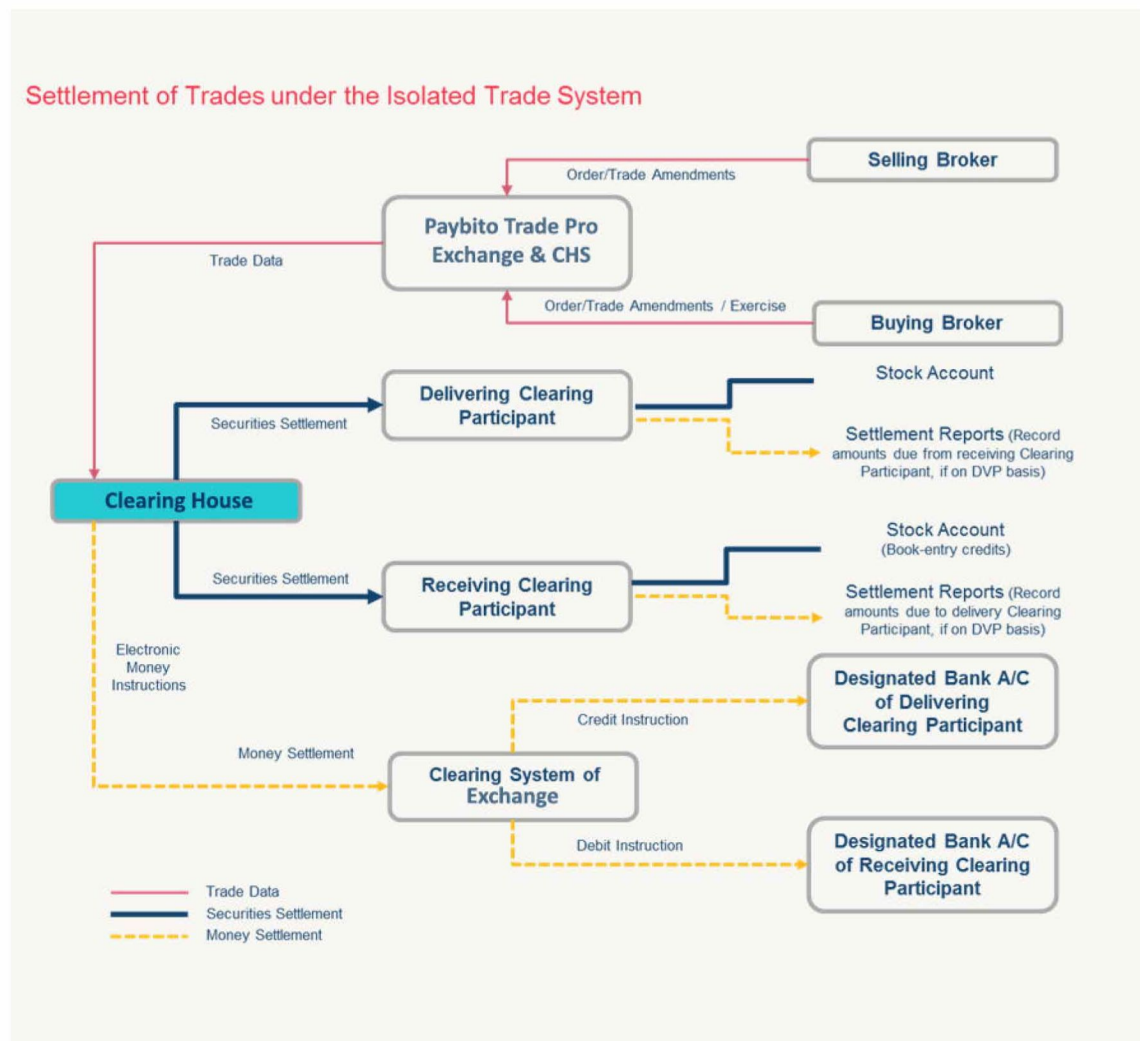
Settlement of Trades under the Isolated Trade System

Selling Broker

Order/Trade Amendments

Paybito Trade Pro Exchange & CHS

Trade Data

Order/Trade Amendments / Exercise

Buying Broker

Delivering Clearing Participant

Securities Settlement

Stock Account

Settlement Reports (Record amounts due from receiving Clearing Participant, if on DVP basis)

Clearing House

Securities Settlement

Receiving Clearing Participant

Stock Account (Book-entry credits)

Settlement Reports (Record amounts due to delivery Clearing Participant, if on DVP basis)

Electronic Money Instructions

Designated Bank A/C of Delivering Clearing Participant

Credit Instruction

Money Settlement

Clearing System of Exchange

Debit Instruction

Designated Bank A/C of Receiving Clearing Participant

Trade Data
Securities Settlement
Money Settlement